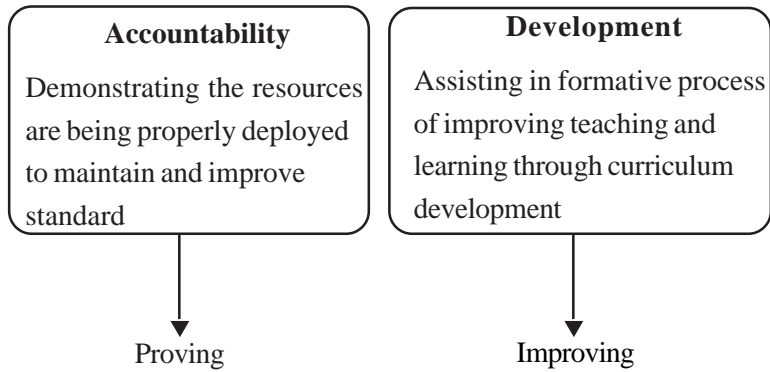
**Accountability**

Demonstrating the resources are being properly deployed to maintain and improve standard

Proving

**Development**

Assisting in formative process of improving teaching and learning through curriculum development

Improving